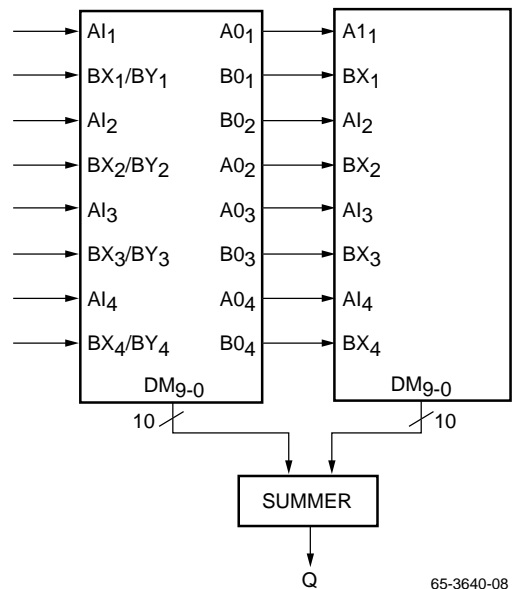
$AI_1$
$BX_1/BY_1$
$AI_2$
$BX_2/BY_2$
$AI_3$
$BX_3/BY_3$
$AI_4$
$BX_4/BY_4$
$A0_1$
$B0_1$
$B0_2$
$A0_2$
$A0_3$
$B0_3$
$A0_4$
$B0_4$
$DM_{9-0}$
$A1_1$
$BX_1$
$AI_2$
$BX_2$
$AI_3$
$BX_3$
$AI_4$
$BX_4$
$DM_{9-0}$
10
10
SUMMER
Q
65-3640-08